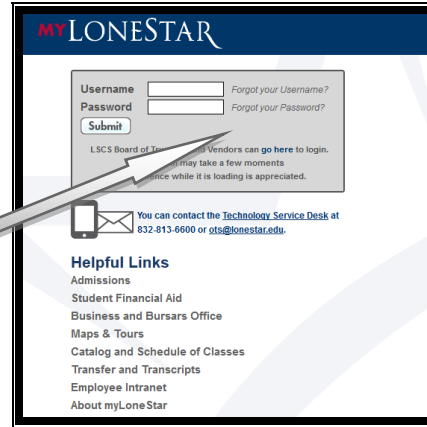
MYLONESTAR

Username Forgot your Username?
Password Forgot your Password?
Submit

LSCS Board of T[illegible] Vendors can go here to login. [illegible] may take a few moments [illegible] while it is loading is appreciated.

You can contact the Technology Service Desk at 832-813-6600 or ots@lonestar.edu.

Helpful Links
Admissions
Student Financial Aid
Business and Bursars Office
Maps & Tours
Catalog and Schedule of Classes
Transfer and Transcripts
Employee Intranet
About myLoneStar